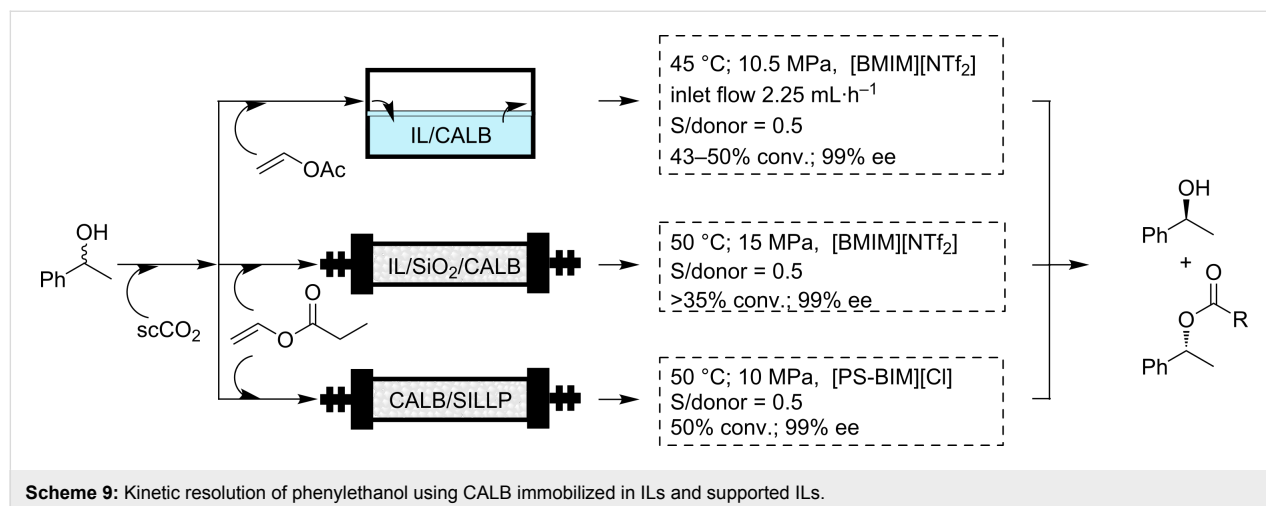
OH

Ph

$scCO_2$

OAc

O

O

IL/CALB

$IL/SiO_2/CALB$

CALB/SILLP

45 °C; 10.5 MPa, $[BMIM][NTf_2]$
inlet flow 2.25 $mL \cdot h^{-1}$
S/donor = 0.5
43–50% conv.; 99% ee

50 °C; 15 MPa, $[BMIM][NTf_2]$
S/donor = 0.5
>35% conv.; 99% ee

50 °C; 10 MPa, [PS-BIM][Cl]
S/donor = 0.5
50% conv.; 99% ee

OH

Ph

+

O

O

R

Ph

**Scheme 9:** Kinetic resolution of phenylethanol using CALB immobilized in ILs and supported ILs.